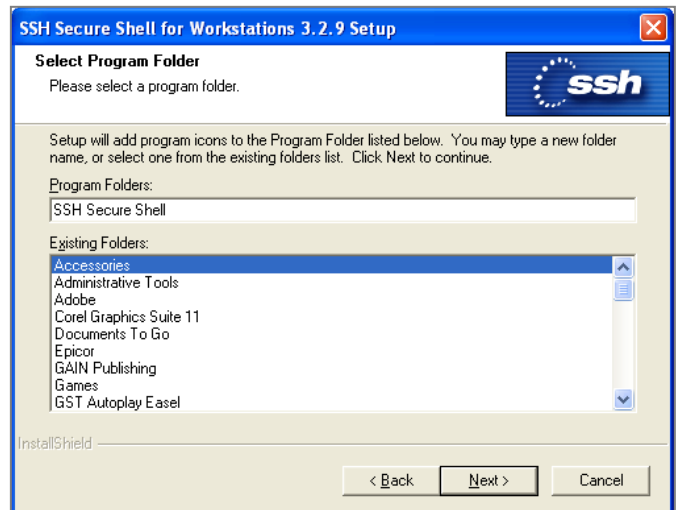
SSH Secure Shell for Workstations 3.2.9 Setup

Select Program Folder
Please select a program folder.

ssh

Setup will add program icons to the Program Folder listed below. You may type a new folder name, or select one from the existing folders list. Click Next to continue.

Program Folders:
SSH Secure Shell

Existing Folders:
Accessories
Administrative Tools
Adobe
Corel Graphics Suite 11
Documents To Go
Epicor
GAIN Publishing
Games
GST Autoplay Easel

InstallShield

< Back
Next >
Cancel